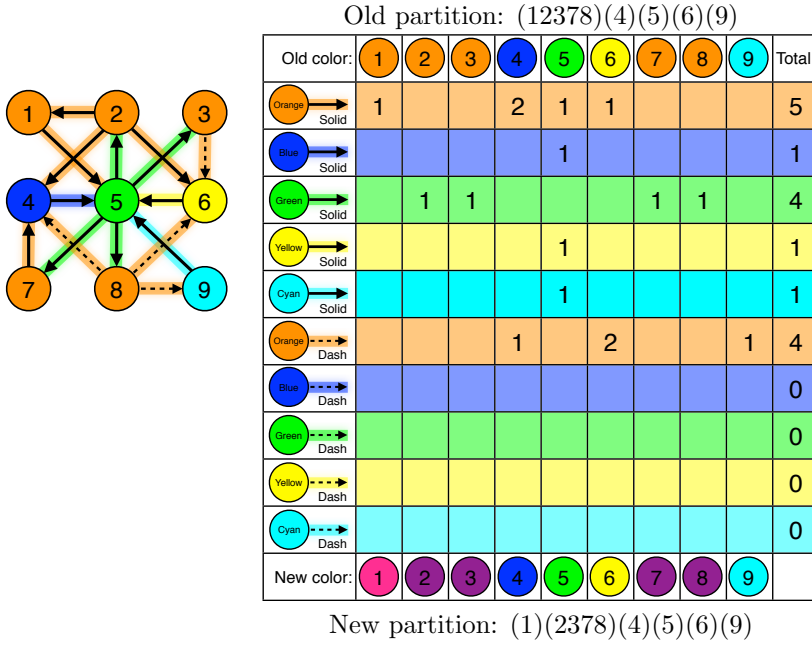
Old partition: (12378)(4)(5)(6)(9)

1 2 3 4 5 6 7 8 9

| Old color: | 1 | 2 | 3 | 4 | 5 | 6 | 7 | 8 | 9 | Total |
|---|---|---|---|---|---|---|---|---|---|---|
| Orange Solid | 1 | | | 2 | 1 | 1 | | | | 5 |
| Blue Solid | | | | | 1 | | | | | 1 |
| Green Solid | | 1 | 1 | | | | 1 | 1 | | 4 |
| Yellow Solid | | | | | 1 | | | | | 1 |
| Cyan Solid | | | | | 1 | | | | | 1 |
| Orange Dash | | | | 1 | | 2 | | | 1 | 4 |
| Blue Dash | | | | | | | | | | 0 |
| Green Dash | | | | | | | | | | 0 |
| Yellow Dash | | | | | | | | | | 0 |
| Cyan Dash | | | | | | | | | | 0 |
| New color: | 1 | 2 | 3 | 4 | 5 | 6 | 7 | 8 | 9 | |

New partition: (1)(2378)(4)(5)(6)(9)